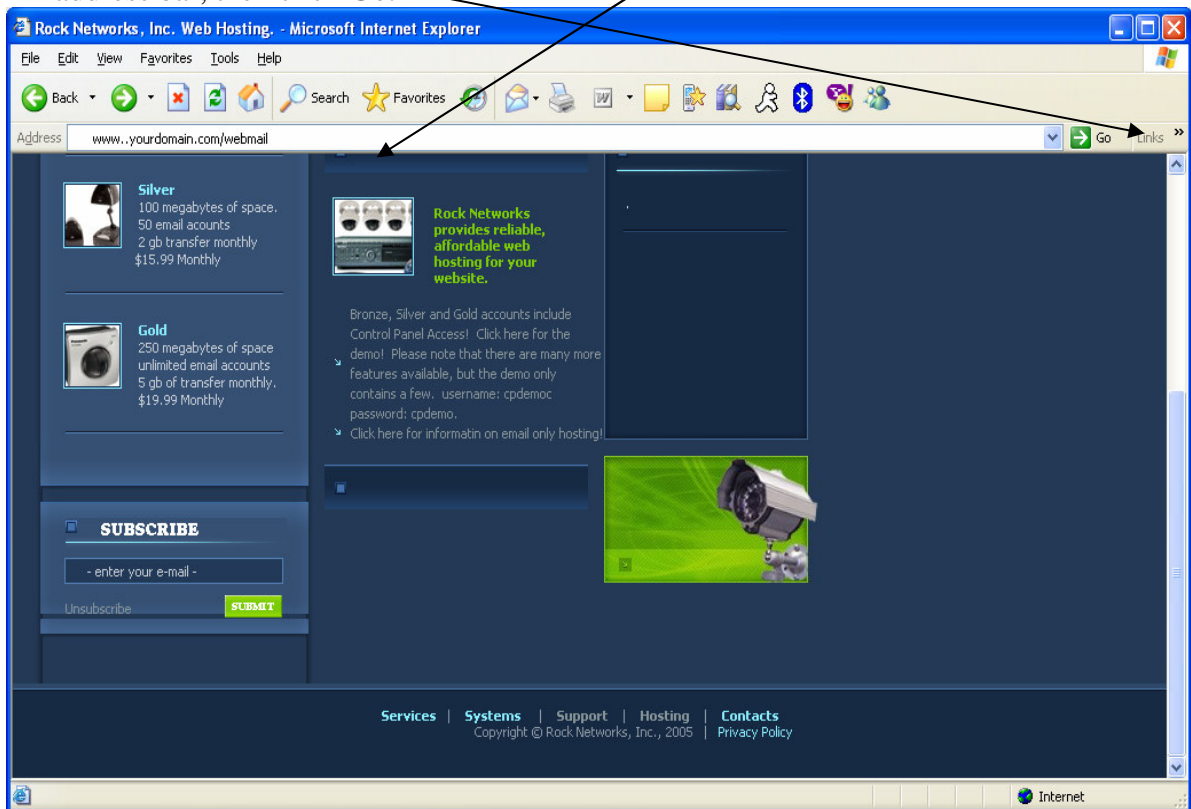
Rock Networks, Inc. Web Hosting. - Microsoft Internet Explorer

File Edit View Favorites Tools Help

Back Search Favorites

Address www..yourdomain.com/webmail Go Links

Silver
100 megabytes of space.
50 email acounts
2 gb transfer monthly
$15.99 Monthly

Gold
250 megabytes of space
unlimited email accounts
5 gb of transfer monthly.
$19.99 Monthly

SUBSCRIBE

- enter your e-mail -

Unsubscribe SUBMIT

Rock Networks provides reliable, affordable web hosting for your website.

Bronze, Silver and Gold accounts include Control Panel Access! Click here for the demo! Please note that there are many more features available, but the demo only contains a few. username: cpdemoc password: cpdemo.

Click here for informatin on email only hosting!

Services | Systems | Support | Hosting | Contacts
Copyright © Rock Networks, Inc., 2005 | Privacy Policy

Internet